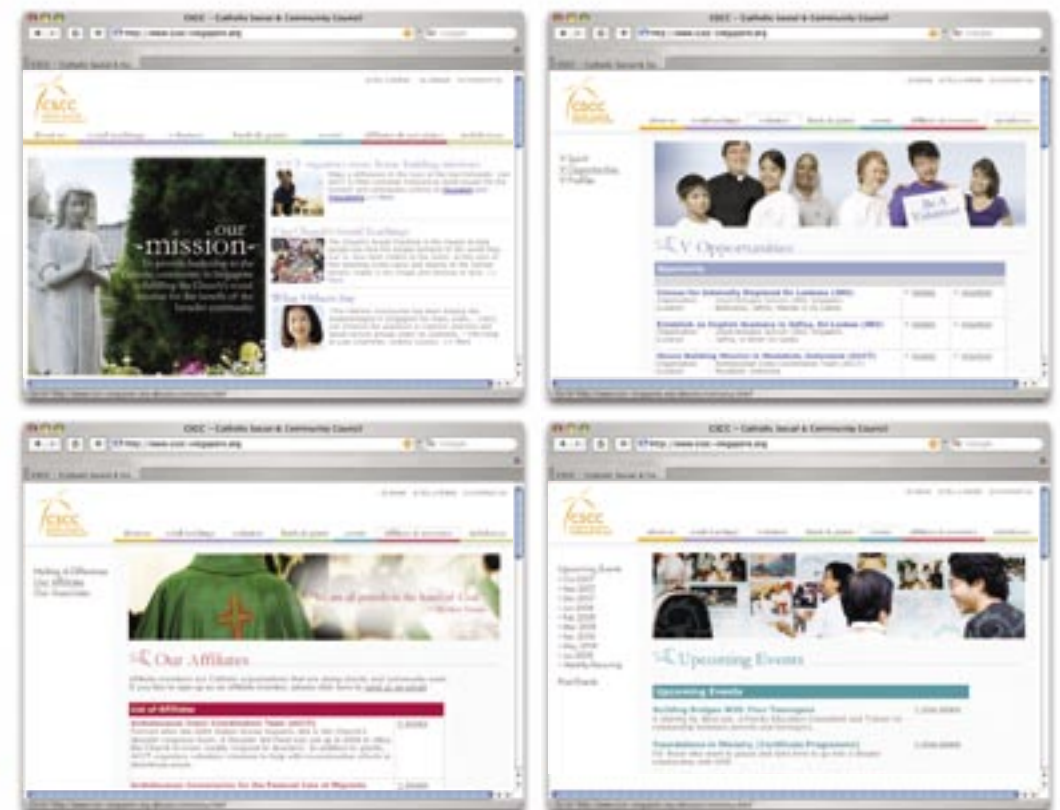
CSCC – Catholic Social & Community Council

csCC

our mission

CSCC – Catholic Social & Community Council

csCC

Be A Volunteer

V Opportunities

CSCC – Catholic Social & Community Council

csCC

Our Affiliates

List of Affiliates

CSCC – Catholic Social & Community Council

csCC

Upcoming Events

Upcoming Events